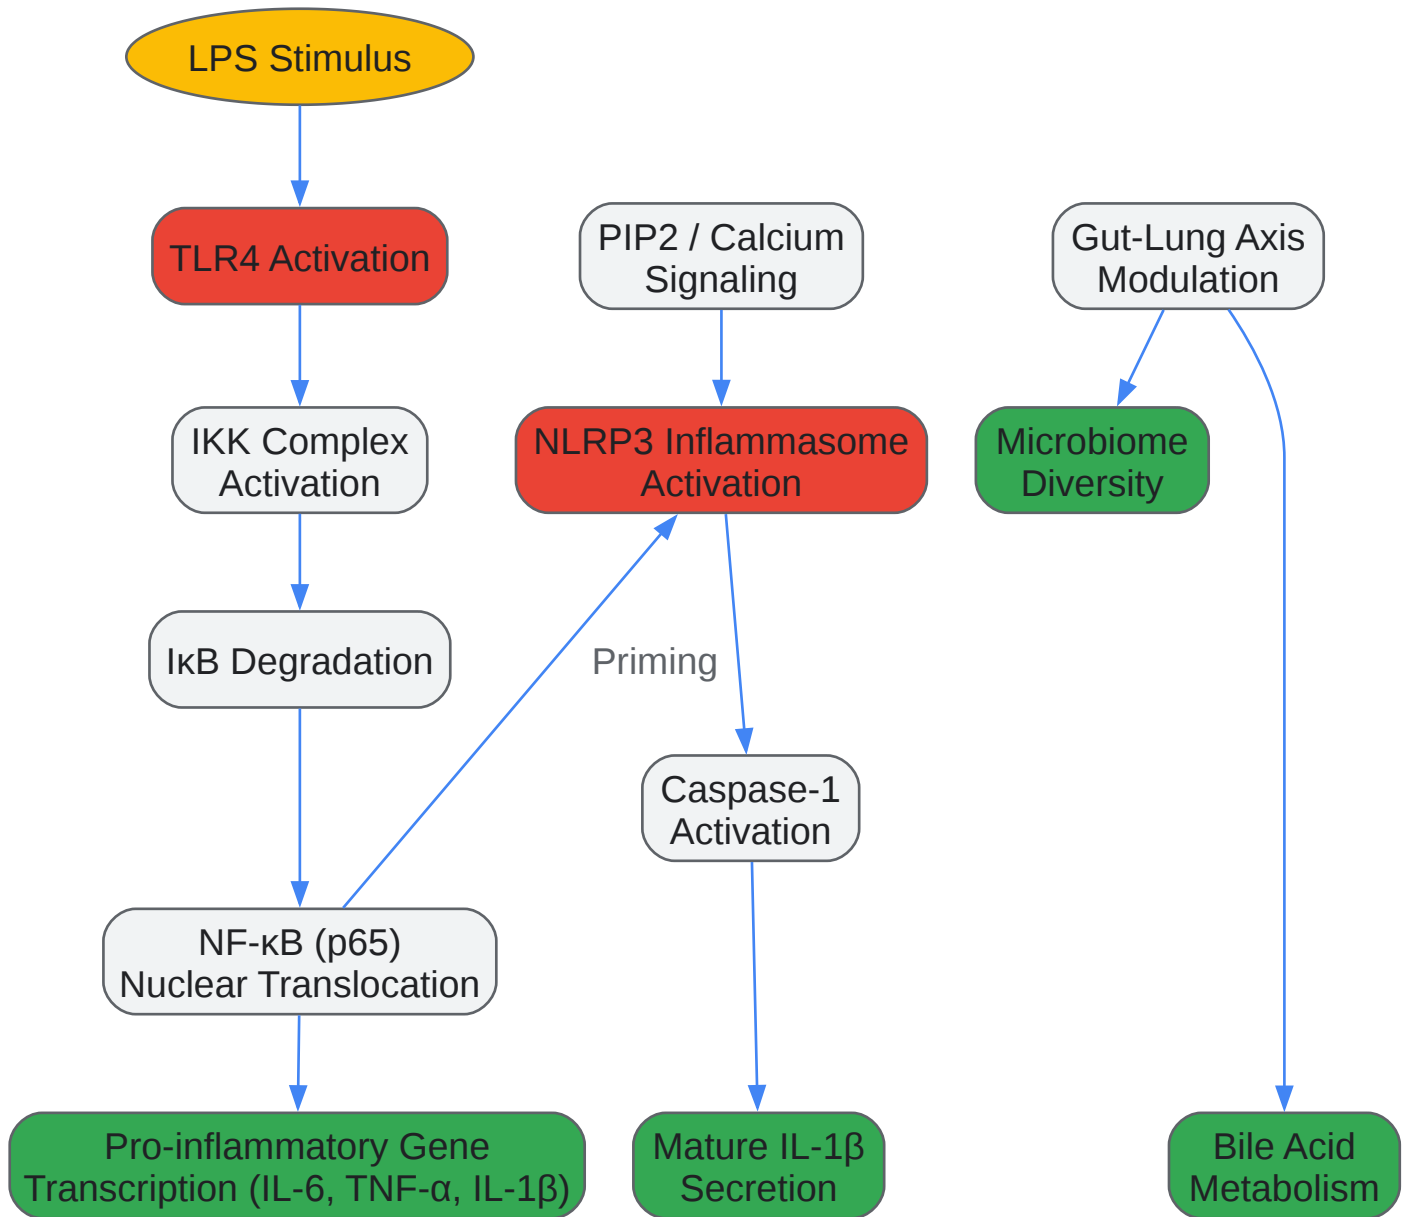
LPS Stimulus

TLR4 Activation

IKK Complex Activation

IκB Degradation

NF-κB (p65) Nuclear Translocation

Pro-inflammatory Gene Transcription (IL-6, TNF-α, IL-1β)

PIP2 / Calcium Signaling

NLRP3 Inflammasome Activation

Priming

Caspase-1 Activation

Mature IL-1β Secretion

Gut-Lung Axis Modulation

Microbiome Diversity

Bile Acid Metabolism